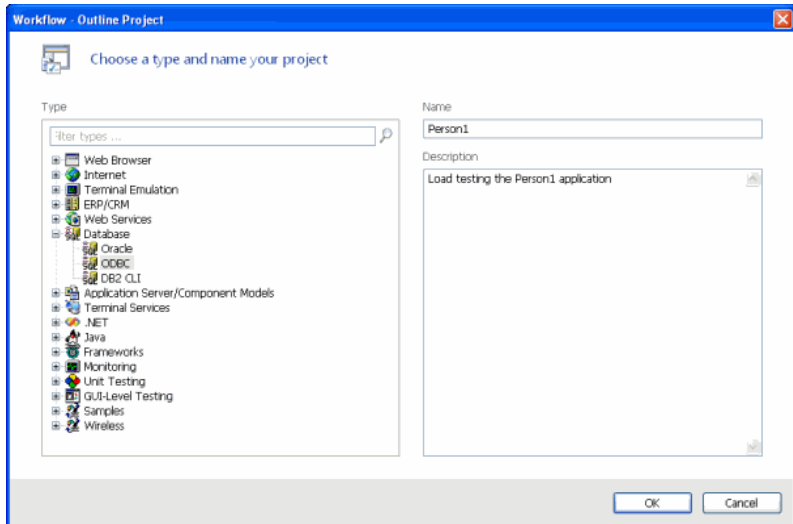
Workflow - Outline Project

Choose a type and name your project

Type

Filter types ...

Web Browser
Internet
Terminal Emulation
ERP/CRM
Web Services
Database
Oracle
ODBC
DB2 CLI
Application Server/Component Models
Terminal Services
.NET
Java
Frameworks
Monitoring
Unit Testing
GUI-Level Testing
Samples
Wireless

Name

Person1

Description

Load testing the Person1 application

OK

Cancel